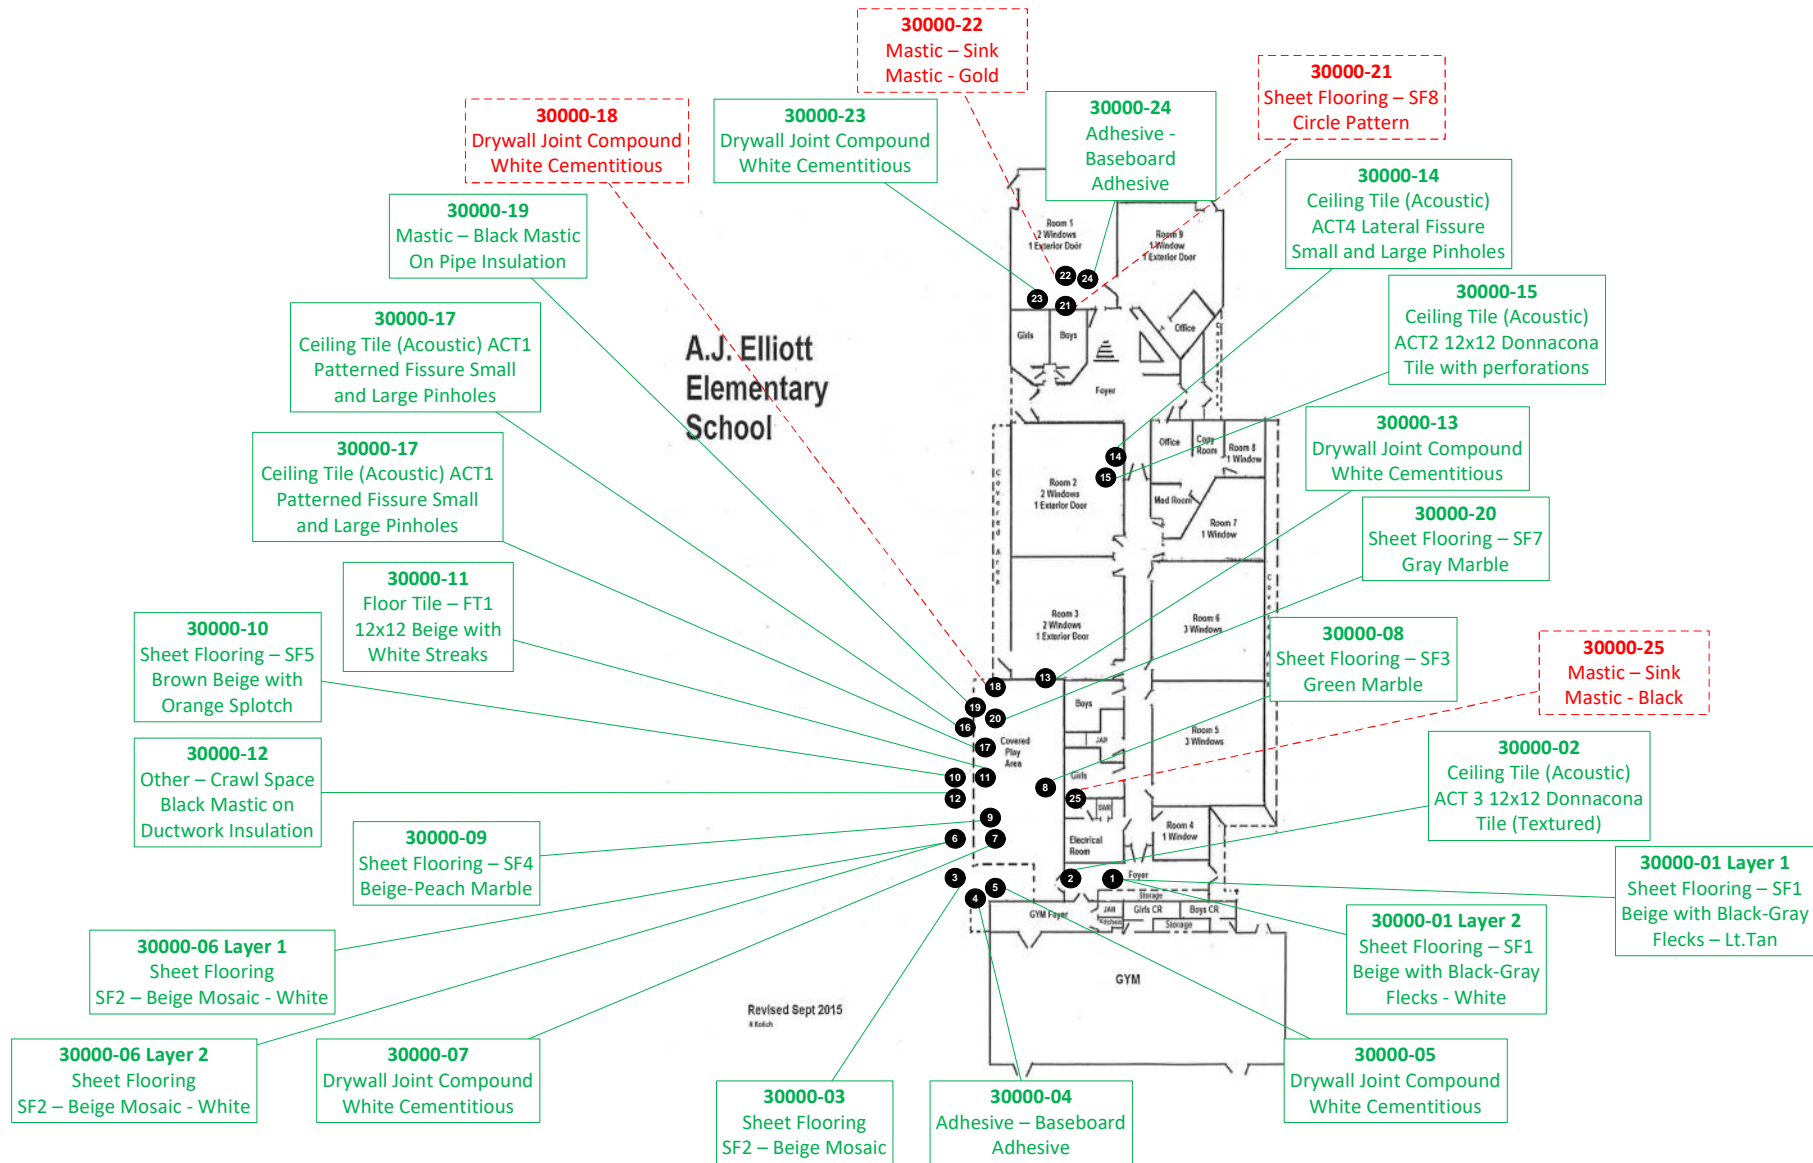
30000-22
Mastic – Sink
Mastic - Gold

30000-21
Sheet Flooring – SF8
Circle Pattern

30000-18
Drywall Joint Compound
White Cementitious

30000-23
Drywall Joint Compound
White Cementitious

30000-24
Adhesive - Baseboard
Adhesive

30000-14
Ceiling Tile (Acoustic)
ACT4 Lateral Fissure
Small and Large Pinholes

30000-19
Mastic – Black Mastic
On Pipe Insulation

30000-15
Ceiling Tile (Acoustic)
ACT2 12x12 Donnacona
Tile with perforations

30000-17
Ceiling Tile (Acoustic) ACT1
Patterned Fissure Small
and Large Pinholes

A.J. Elliott
Elementary
School

30000-13
Drywall Joint Compound
White Cementitious

30000-17
Ceiling Tile (Acoustic) ACT1
Patterned Fissure Small
and Large Pinholes

30000-20
Sheet Flooring – SF7
Gray Marble

30000-11
Floor Tile – FT1
12x12 Beige with
White Streaks

30000-10
Sheet Flooring – SF5
Brown Beige with
Orange Splotch

30000-08
Sheet Flooring – SF3
Green Marble

30000-25
Mastic – Sink
Mastic - Black

30000-12
Other – Crawl Space
Black Mastic on
Ductwork Insulation

30000-02
Ceiling Tile (Acoustic)
ACT 3 12x12 Donnacona
Tile (Textured)

30000-09
Sheet Flooring – SF4
Beige-Peach Marble

30000-01 Layer 1
Sheet Flooring – SF1
Beige with Black-Gray
Flecks – Lt.Tan

30000-01 Layer 2
Sheet Flooring – SF1
Beige with Black-Gray
Flecks - White

30000-06 Layer 1
Sheet Flooring
SF2 – Beige Mosaic - White

Room 1 2 Windows 1 Exterior Door
Room 9 1 Window 1 Exterior Door
Office
Girls
Boys
Foyer
Office
Copy Room
Room 8 1 Window
Room 2 2 Windows 1 Exterior Door
Med Room
Room 7 1 Window
Room 3 2 Windows 1 Exterior Door
Room 6 3 Windows
Boys
JAN
Covered Play Area
Room 5 3 Windows
Girls
Electrical Room
Room 4 1 Window
Foyer
Storage
GYM Foyer
JAN
Girls CR
Boys CR
Kitchen
Storage
GYM
Covered Area

22 24 23 21 14 15 13 18 19 20 16 17 10 11 12 8 25 9 6 7 3 5 4 2 1

Revised Sept 2015

30000-06 Layer 2
Sheet Flooring
SF2 – Beige Mosaic - White

30000-07
Drywall Joint Compound
White Cementitious

30000-03
Sheet Flooring
SF2 – Beige Mosaic

30000-04
Adhesive – Baseboard
Adhesive

30000-05
Drywall Joint Compound
White Cementitious